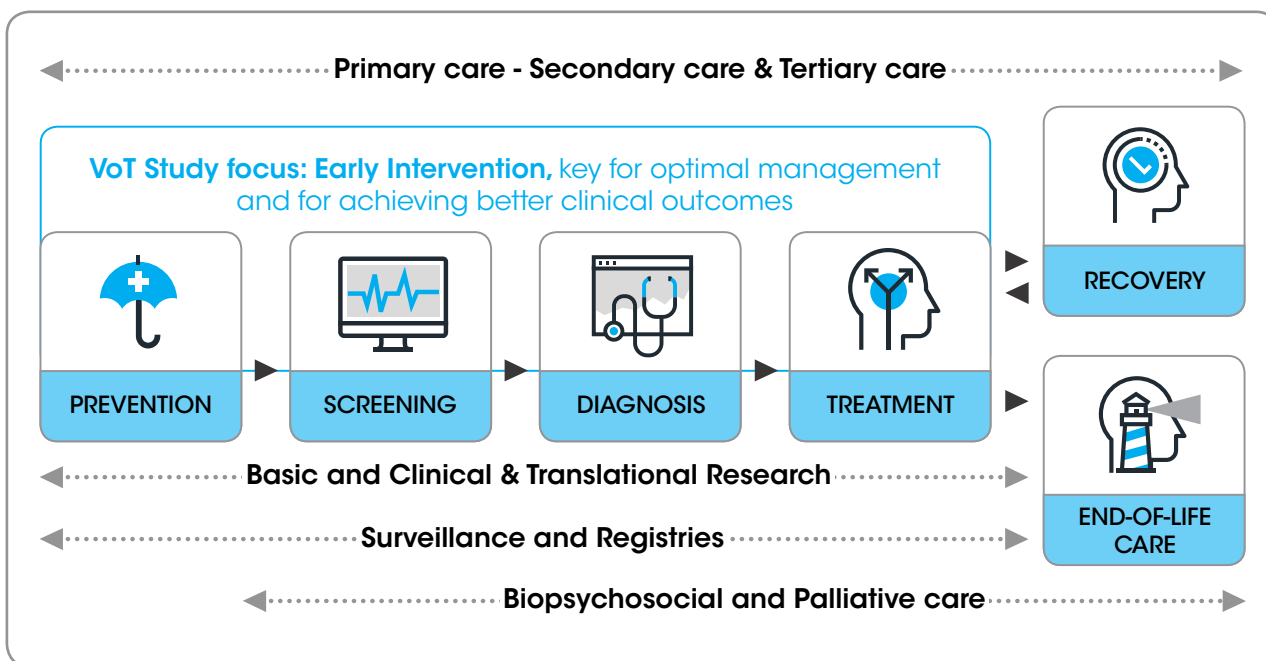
Primary care - Secondary care & Tertiary care

VoT Study focus: Early Intervention, key for optimal management and for achieving better clinical outcomes

PREVENTION

SCREENING

DIAGNOSIS

TREATMENT

RECOVERY

END-OF-LIFE CARE

Basic and Clinical & Translational Research

Surveillance and Registries

Biopsychosocial and Palliative care